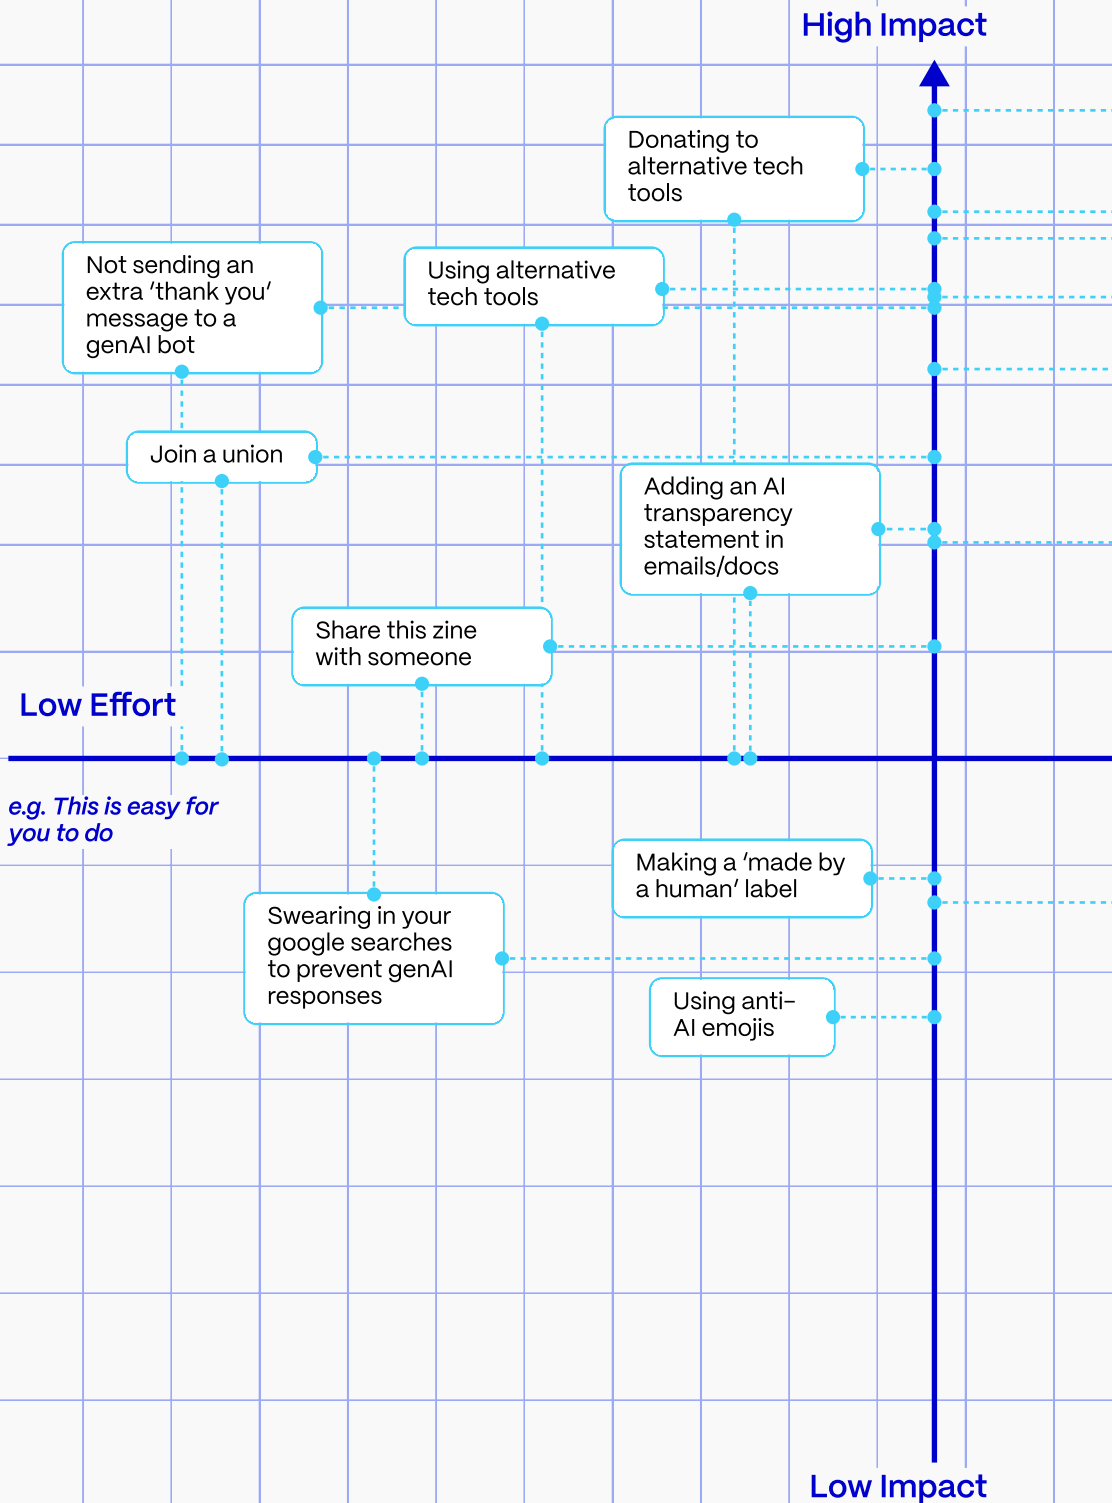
High Impact

Donating to alternative tech tools

Not sending an extra ‘thank you’ message to a genAI bot

Using alternative tech tools

Join a union

Adding an AI transparency statement in emails/docs

Share this zine with someone

Low Effort

e.g. This is easy for you to do

Making a ‘made by a human’ label

Swearing in your google searches to prevent genAI responses

Using anti-AI emojis

Low Impact